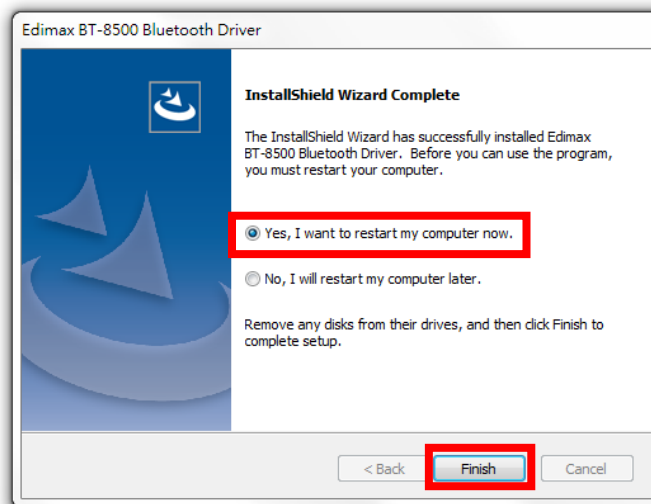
Edimax BT-8500 Bluetooth Driver

InstallShield Wizard Complete

The InstallShield Wizard has successfully installed Edimax BT-8500 Bluetooth Driver.  Before you can use the program, you must restart your computer.

Yes, I want to restart my computer now.

No, I will restart my computer later.

Remove any disks from their drives, and then click Finish to complete setup.

< Back

Finish

Cancel